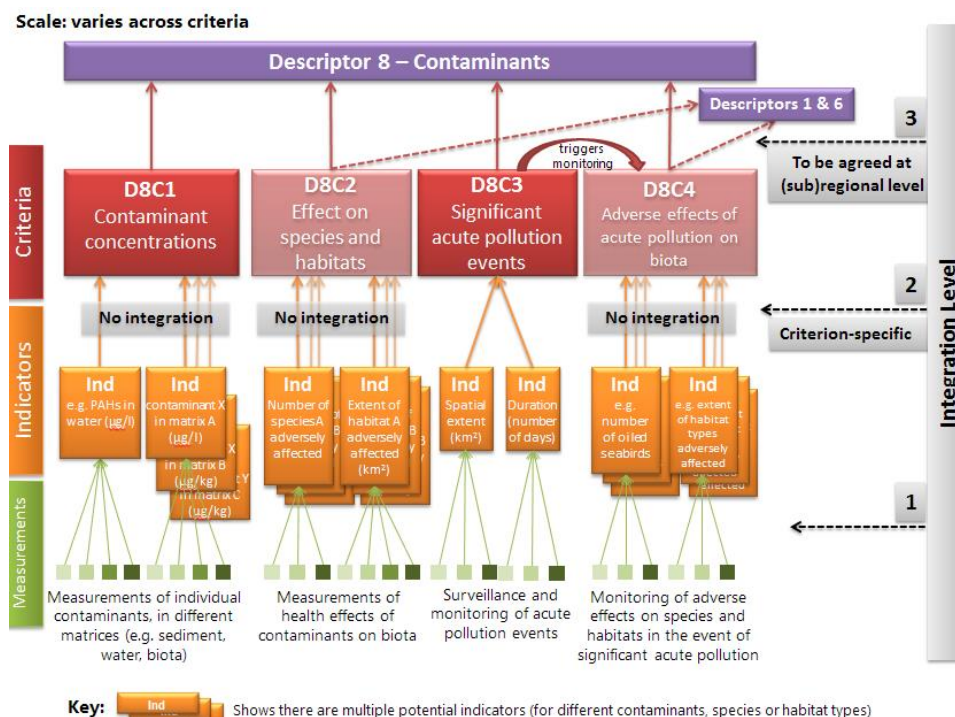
Scale: varies across criteria

Descriptor 8 – Contaminants

Descriptors 1 & 6

3

To be agreed at (sub)regional level

triggers monitoring

Criteria

D8C1
Contaminant concentrations

D8C2
Effect on species and habitats

D8C3
Significant acute pollution events

D8C4
Adverse effects of acute pollution on biota

Integration Level

No integration

No integration

No integration

2

Criterion-specific

Indicators

Ind
e.g. PAHs in water (µg/l)

Ind
contaminant X in matrix A (µg/l)

X in matrix B (µg/kg)

Y in matrix C (µg/kg)

Ind
Number of species A adversely affected

Ind
Extent of habitat A adversely affected (km²)

Ind
Spatial extent (km²)

Ind
Duration (number of days)

Ind
e.g. number of oiled seabirds

Ind
e.g. extent of habitat types adversely affected

1

Measurements

Measurements of individual contaminants, in different matrices (e.g. sediment, water, biota)

Measurements of health effects of contaminants on biota

Surveillance and monitoring of acute pollution events

Monitoring of adverse effects on species and habitats in the event of significant acute pollution

Key: Ind Shows there are multiple potential indicators (for different contaminants, species or habitat types)